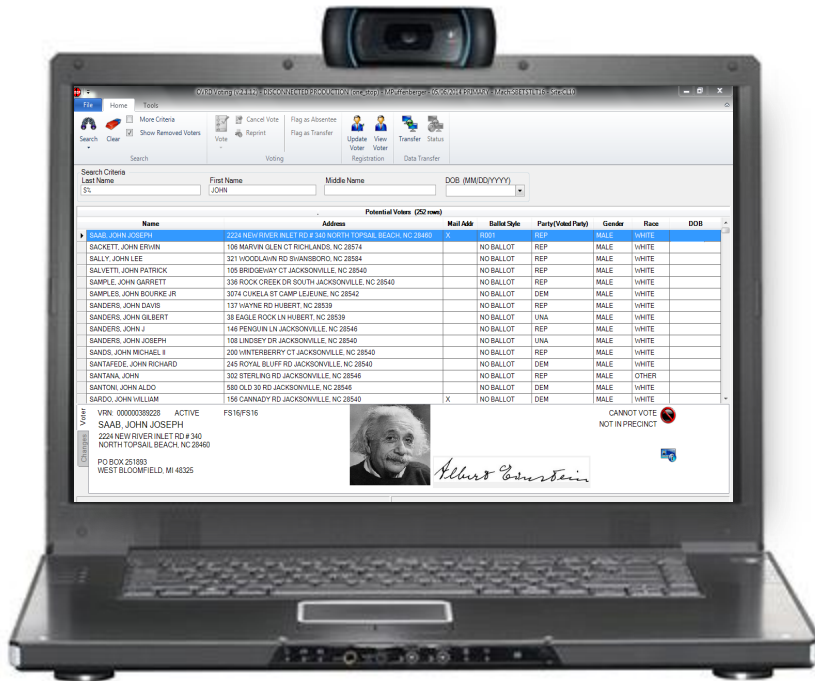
OVRD Voting (v 2.11.2) - DISCONNECTED PRODUCTION (one_stop) - MPuffenberger - 05/06/2014 PRIMARY - MachSBETEST16 - Site C110

File Home Tools

Search Clear More Criteria Show Removed Voters
Search

Vote Cancel Vote Reprint Flag as Absentee Flag as Transfer
Voting

Update Voter View Voter
Registration

Transfer Status
Data Transfer

Search Criteria
Last Name
S%
First Name
JOHN
Middle Name
DOB (MM/DD/YYYY)

Potential Voters (252 rows)

| Name | Address | Mail Addr | Ballot Style | Party(Voted Party) | Gender | Race | DOB |
|---|---|---|---|---|---|---|---|
| SAAB, JOHN JOSEPH | 2224 NEW RIVER INLET RD # 340 NORTH TOPSAIL BEACH, NC 28460 | X | R001 | REP | MALE | WHITE | |
| SACKETT, JOHN ERWIN | 106 MARVIN GLEN CT RICHLANDS, NC 28574 | | NO BALLOT | REP | MALE | WHITE | |
| SALLY, JOHN LEE | 321 WOODLAWN RD SWANSBORO, NC 28584 | | NO BALLOT | REP | MALE | WHITE | |
| SALVETTI, JOHN PATRICK | 105 BRIDGEWAY CT JACKSONVILLE, NC 28540 | | NO BALLOT | REP | MALE | WHITE | |
| SAMPLE, JOHN GARRETT | 336 ROCK CREEK DR SOUTH JACKSONVILLE, NC 28540 | | NO BALLOT | REP | MALE | WHITE | |
| SAMPLES, JOHN BOURKE JR | 3074 CUKELA ST CAMP LEJEUNE, NC 28542 | | NO BALLOT | DEM | MALE | WHITE | |
| SANDERS, JOHN DAVIS | 137 WAYNE RD HUBERT, NC 28539 | | NO BALLOT | REP | MALE | WHITE | |
| SANDERS, JOHN GILBERT | 38 EAGLE ROCK LN HUBERT, NC 28539 | | NO BALLOT | UNA | MALE | WHITE | |
| SANDERS, JOHN J | 146 PENGUIN LN JACKSONVILLE, NC 28546 | | NO BALLOT | REP | MALE | WHITE | |
| SANDERS, JOHN JOSEPH | 108 LINDSEY DR JACKSONVILLE, NC 28540 | | NO BALLOT | UNA | MALE | WHITE | |
| SANDS, JOHN MICHAEL II | 200 WINTERBERRY CT JACKSONVILLE, NC 28540 | | NO BALLOT | REP | MALE | WHITE | |
| SANTAFEDE, JOHN RICHARD | 245 ROYAL BLUFF RD JACKSONVILLE, NC 28540 | | NO BALLOT | DEM | MALE | WHITE | |
| SANTANA, JOHN | 302 STERLING RD JACKSONVILLE, NC 28540 | | NO BALLOT | REP | MALE | OTHER | |
| SANTONI, JOHN ALDO | 580 OLD 30 RD JACKSONVILLE, NC 28546 | | NO BALLOT | DEM | MALE | WHITE | |
| SARDO, JOHN WILLIAM | 156 CANNADY RD JACKSONVILLE, NC 28540 | X | NO BALLOT | DEM | MALE | WHITE | |

Voter Changes
VRN: 000000389228 ACTIVE FS16/FS16
SAAB, JOHN JOSEPH
2224 NEW RIVER INLET RD # 340
NORTH TOPSAIL BEACH, NC 28460

PO BOX 251893
WEST BLOOMFIELD, MI 48325

Albert Einstein

CANNOT VOTE
NOT IN PRECINCT